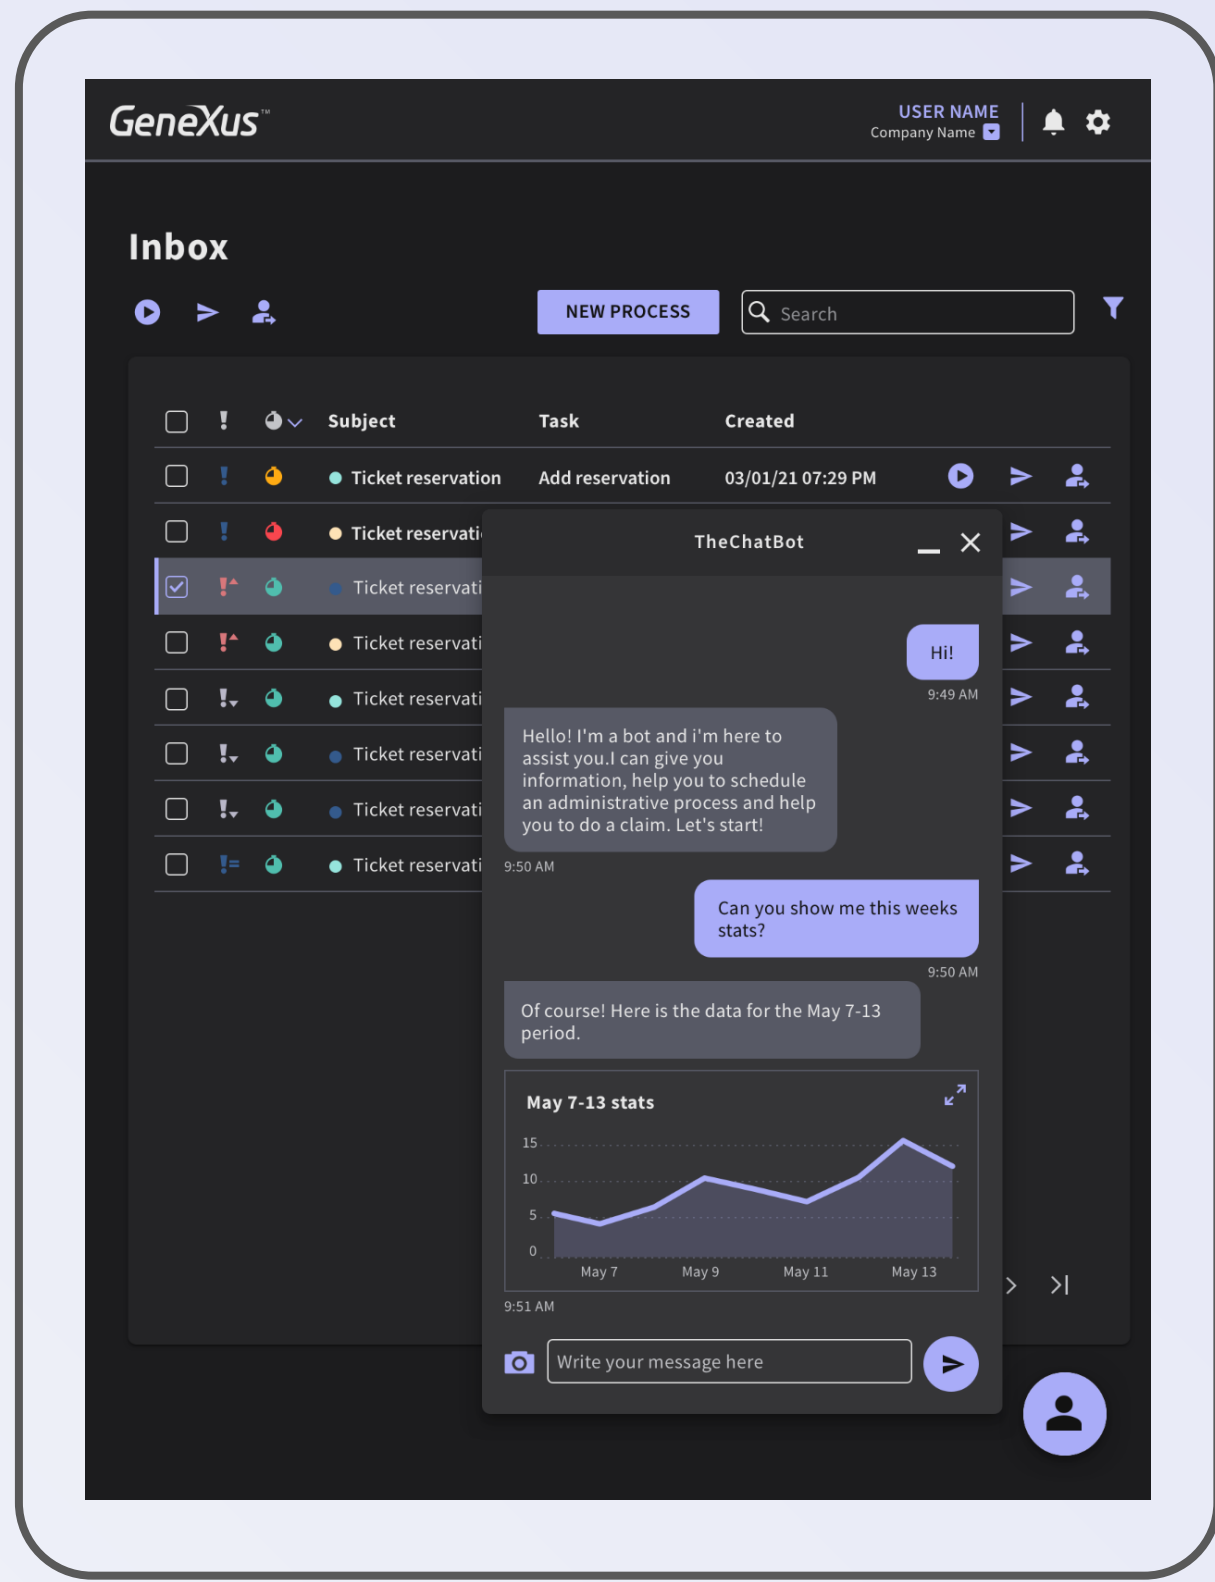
GeneXus™

USER NAME
Company Name

Inbox

NEW PROCESS

Search

| | ! | | Subject | Task | Created |
|---|---|---|---|---|---|
| | | | Ticket reservation | Add reservation | 03/01/21 07:29 PM |
| | | | Ticket reservati | | |
| | | | Ticket reservati | | |
| | | | Ticket reservati | | |
| | | | Ticket reservati | | |
| | | | Ticket reservati | | |
| | | | Ticket reservati | | |
| | | | Ticket reservati | | |

TheChatBot

Hi!
9:49 AM

Hello! I'm a bot and i'm here to assist you.I can give you information, help you to schedule an administrative process and help you to do a claim. Let's start!
9:50 AM

Can you show me this weeks stats?
9:50 AM

Of course! Here is the data for the May 7-13 period.

May 7-13 stats
15
10
5
0
May 7 May 9 May 11 May 13
9:51 AM

Write your message here